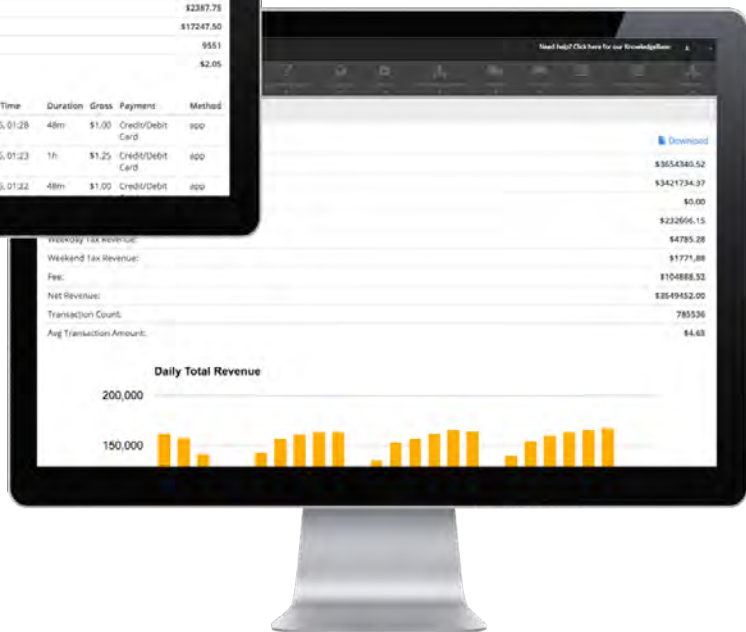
$2387.75
$17247.50
9551
$2.05

| Time | Duration | Gross | Payment | Method |
|---|---|---|---|---|
| 5, 01:28 | 48m | $1.00 | Credit/Debit Card | app |
| 5, 01:23 | 1h | $1.25 | Credit/Debit Card | app |
| 5, 01:22 | 48m | $1.00 | Credit/Debit | app |

Need help? Click here for our KnowledgeBase

Download

$3654340.52
$3421734.37
$0.00
$232606.15

| | |
|---|---|
| Weekday Tax Revenue: | $4785.28 |
| Weekend Tax Revenue: | $1771.88 |
| Fee: | $104888.52 |
| Net Revenue: | $3549452.00 |
| Transaction Count: | 785536 |
| Avg Transaction Amount: | $4.65 |

Daily Total Revenue
200,000
150,000